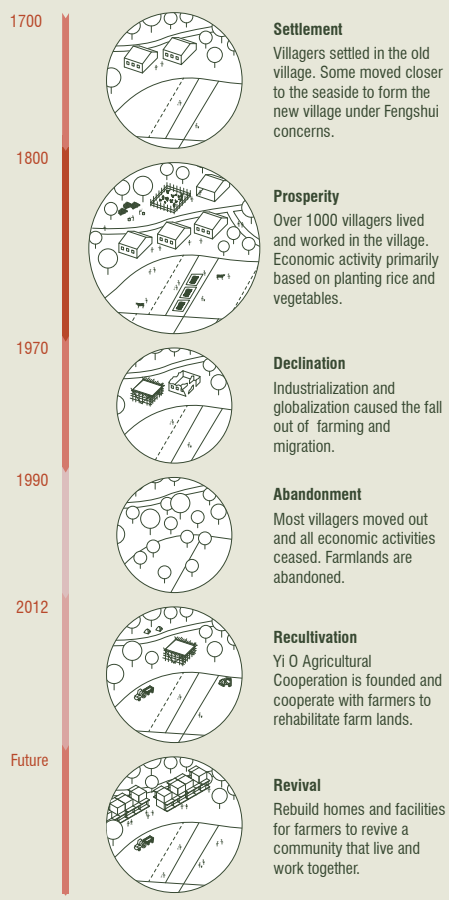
1700

Settlement

Villagers settled in the old village. Some moved closer to the seaside to form the new village under Fengshui concerns.

1800

Prosperity

Over 1000 villagers lived and worked in the village. Economic activity primarily based on planting rice and vegetables.

1970

Declination

Industrialization and globalization caused the fall out of farming and migration.

1990

Abandonment

Most villagers moved out and all economic activities ceased. Farmlands are abandoned.

2012

Recultivation

Yi O Agricultural Cooperation is founded and cooperate with farmers to rehabilitate farm lands.

Future

Revival

Rebuild homes and facilities for farmers to revive a community that live and work together.